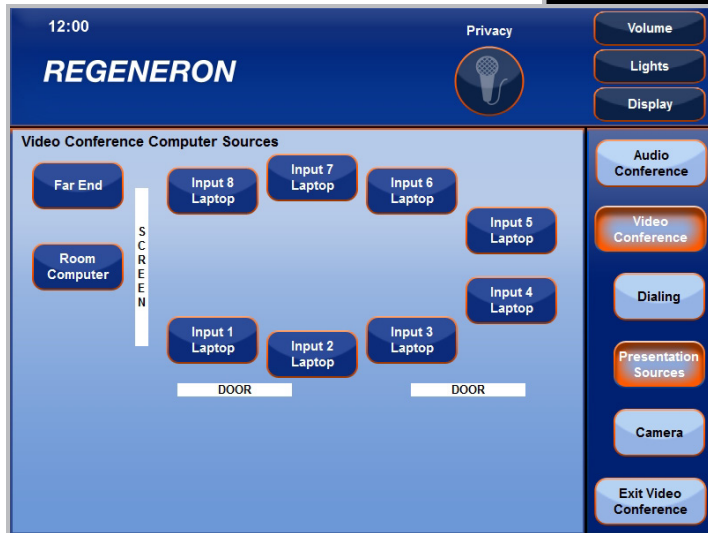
12:00

REGENERON

Privacy

Volume

Lights

Display

Video Conference Computer Sources

Far End

Room Computer

SCREEN

Input 8 Laptop

Input 7 Laptop

Input 6 Laptop

Input 5 Laptop

Input 4 Laptop

Input 1 Laptop

Input 2 Laptop

Input 3 Laptop

DOOR

DOOR

Audio Conference

Video Conference

Dialing

Presentation Sources

Camera

Exit Video Conference